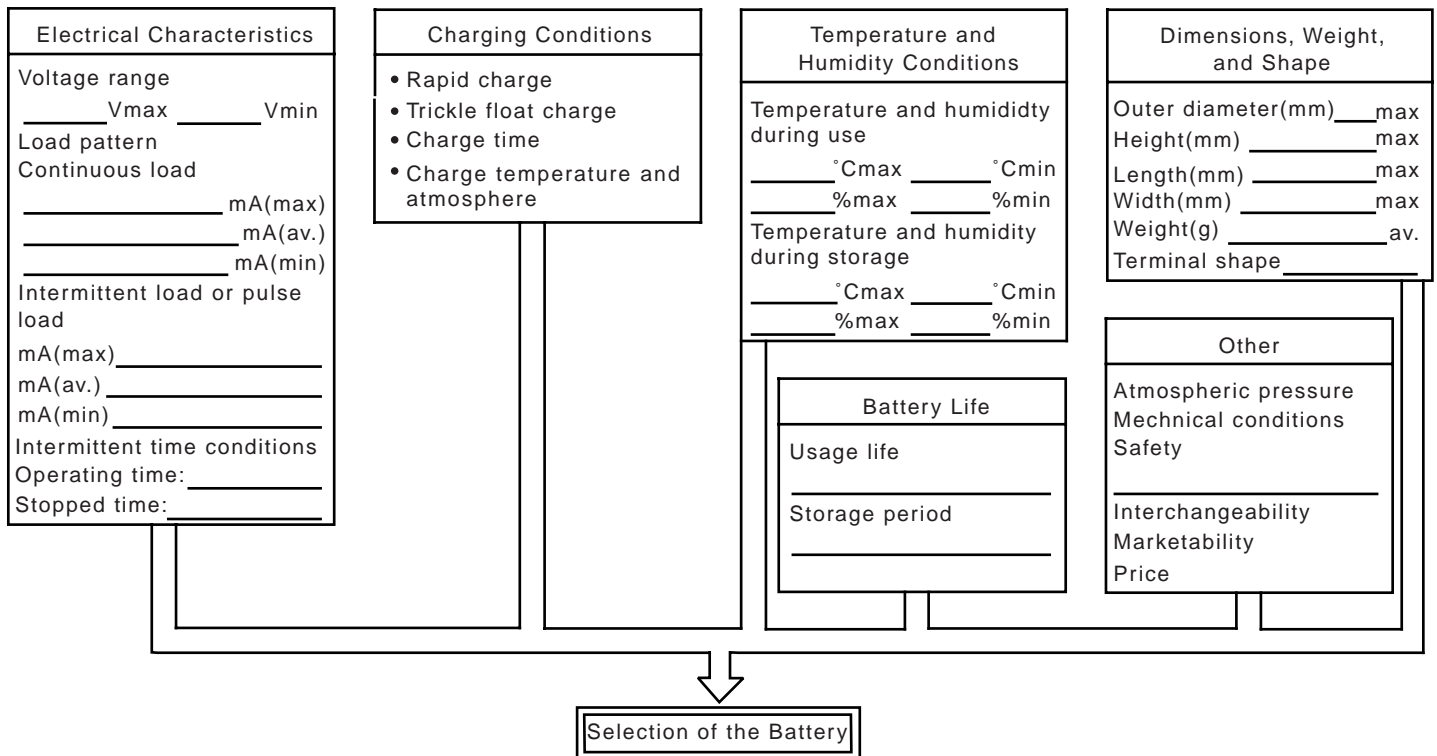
Electrical Characteristics

Voltage range
______Vmax ______Vmin
Load pattern
Continuous load
______mA(max)
______mA(av.)
______mA(min)
Intermittent load or pulse load
mA(max)______
mA(av.)______
mA(min)______
Intermittent time conditions
Operating time:______
Stopped time:______

Charging Conditions

• Rapid charge
• Trickle float charge
• Charge time
• Charge temperature and atmosphere

Temperature and Humidity Conditions

Temperature and humididty during use
______˚Cmax ______˚Cmin
______%max ______%min
Temperature and humidity during storage
______˚Cmax ______˚Cmin
______%max ______%min

Dimensions, Weight, and Shape

Outer diameter(mm)______max
Height(mm)______max
Length(mm)______max
Width(mm)______max
Weight(g)______av.
Terminal shape______

Battery Life

Usage life
______
Storage period
______

Other

Atmospheric pressure
Mechnical conditions
Safety
______
Interchangeability
Marketability
Price

Selection of the Battery